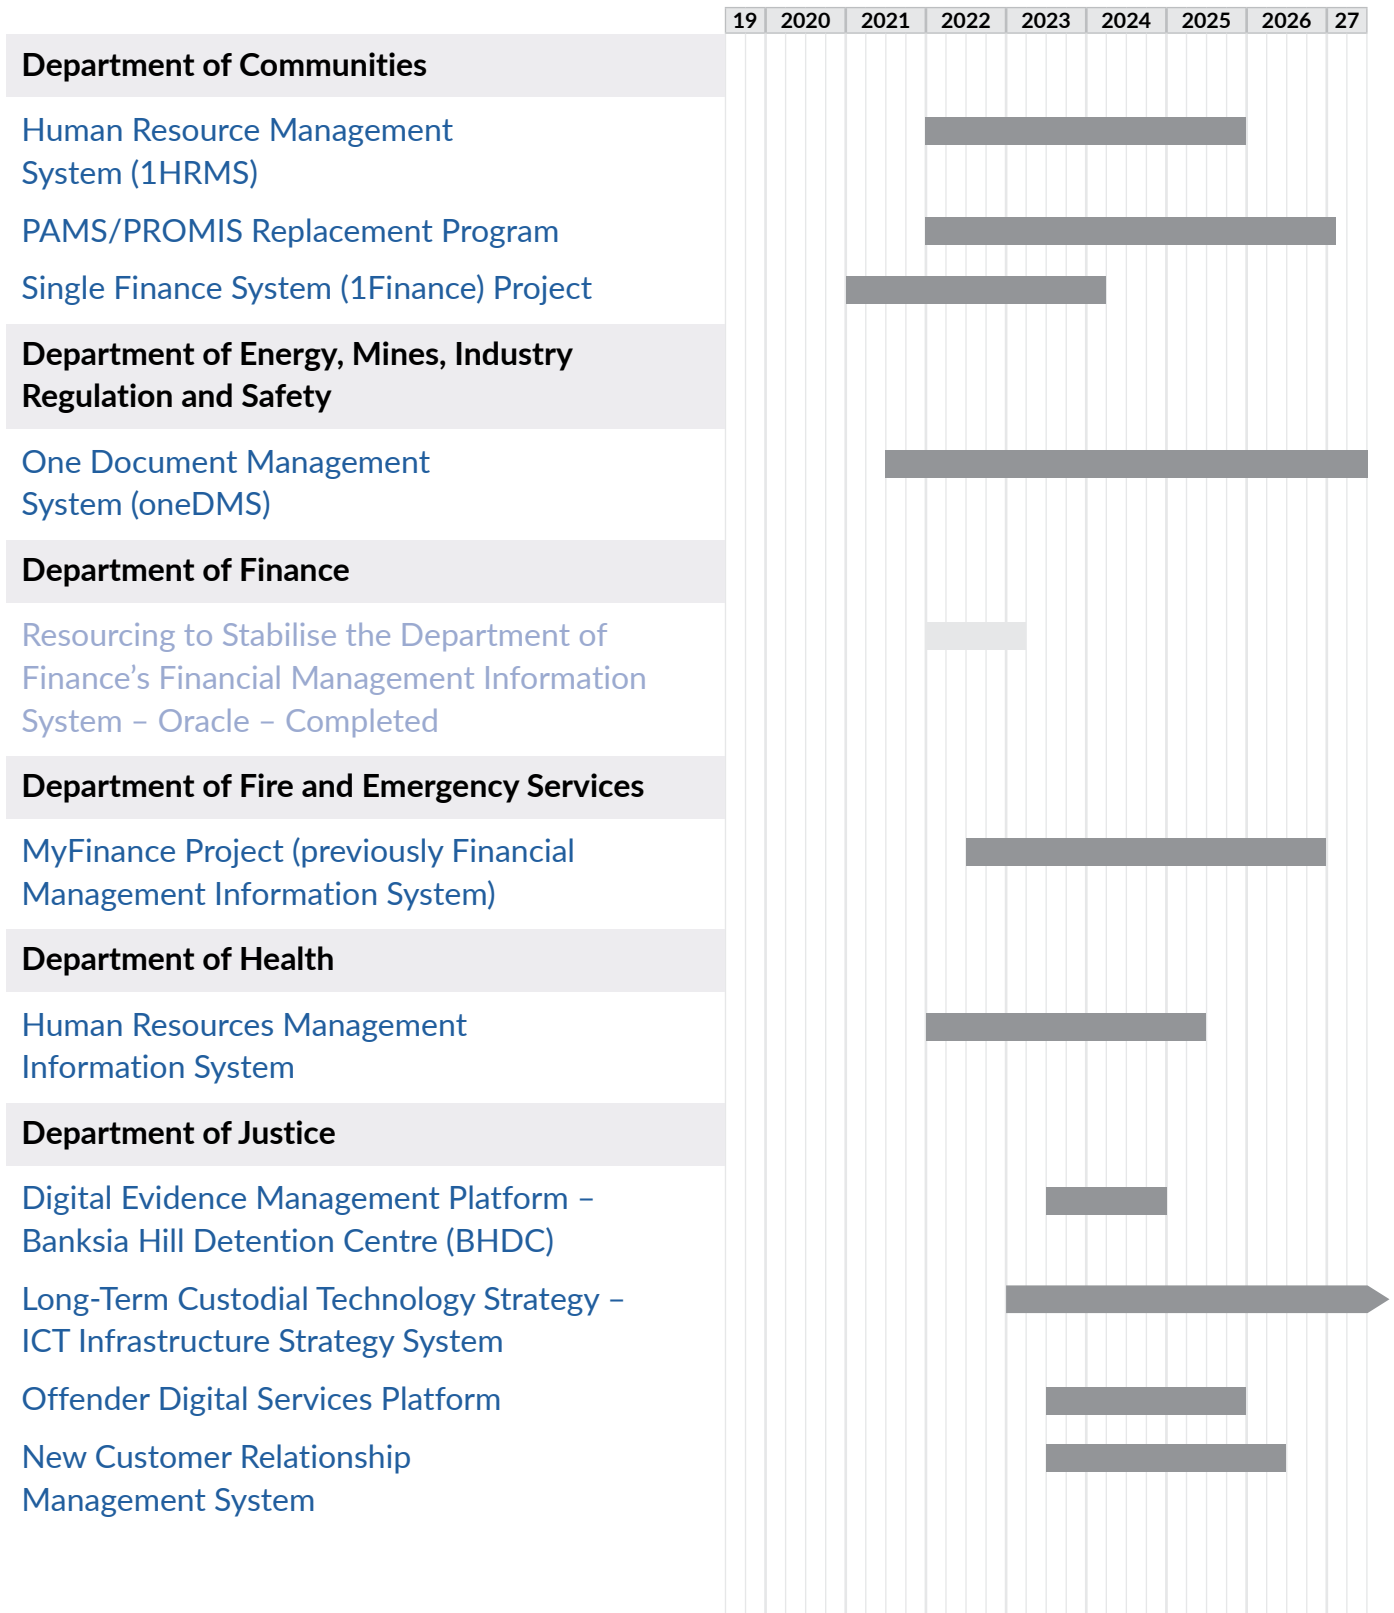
| 19 | 2020 | 2021 | 2022 | 2023 | 2024 | 2025 | 2026 | 27 |
|---|---|---|---|---|---|---|---|---|

Department of Communities

Human Resource Management System (1HRMS)

PAMS/PROMIS Replacement Program

Single Finance System (1Finance) Project

Department of Energy, Mines, Industry Regulation and Safety

One Document Management System (oneDMS)

Department of Finance

Resourcing to Stabilise the Department of Finance's Financial Management Information System – Oracle – Completed

Department of Fire and Emergency Services

MyFinance Project (previously Financial Management Information System)

Department of Health

Human Resources Management Information System

Department of Justice

Digital Evidence Management Platform – Banksia Hill Detention Centre (BHDC)

Long-Term Custodial Technology Strategy – ICT Infrastructure Strategy System

Offender Digital Services Platform

New Customer Relationship Management System